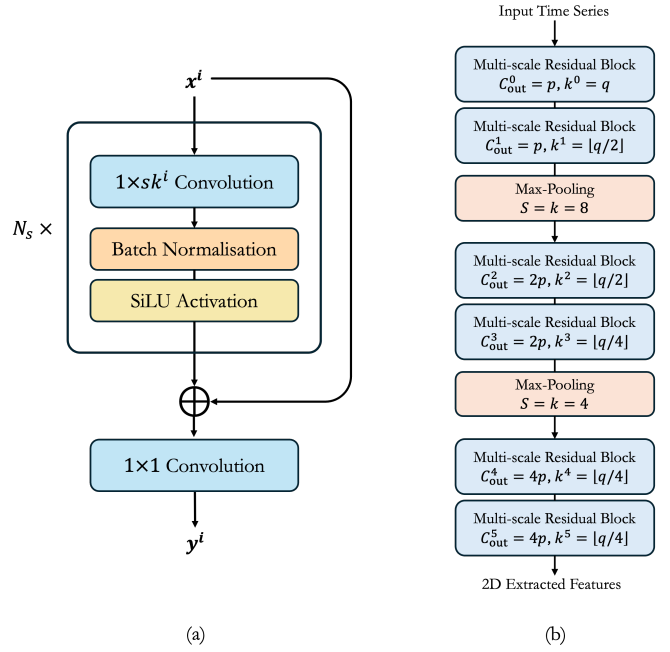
$\boldsymbol{x^i}$

$N_S \times$

$1{\times}sk^i$ Convolution

Batch Normalisation

SiLU Activation

$\oplus$

$1{\times}1$ Convolution

$\boldsymbol{y^i}$

(a)

Input Time Series

Multi-scale Residual Block
$C_{\text{out}}^0 = p, k^0 = q$

Multi-scale Residual Block
$C_{\text{out}}^1 = p, k^1 = \lfloor q/2 \rfloor$

Max-Pooling
$S = k = 8$

Multi-scale Residual Block
$C_{\text{out}}^2 = 2p, k^2 = \lfloor q/2 \rfloor$

Multi-scale Residual Block
$C_{\text{out}}^3 = 2p, k^3 = \lfloor q/4 \rfloor$

Max-Pooling
$S = k = 4$

Multi-scale Residual Block
$C_{\text{out}}^4 = 4p, k^4 = \lfloor q/4 \rfloor$

Multi-scale Residual Block
$C_{\text{out}}^5 = 4p, k^5 = \lfloor q/4 \rfloor$

2D Extracted Features

(b)